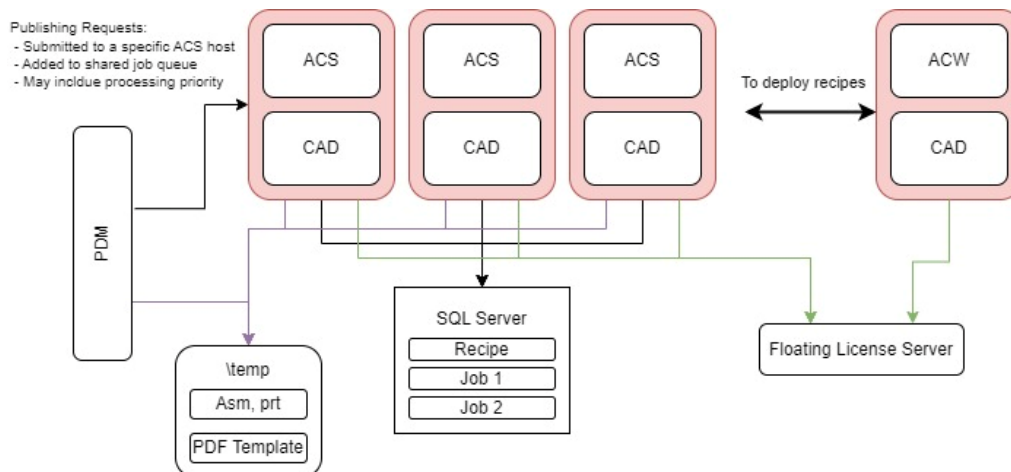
Publishing Requests:
- Submitted to a specific ACS host
- Added to shared job queue
- May incldue processing priority

ACS
CAD

ACS
CAD

ACS
CAD

To deploy recipes

ACW
CAD

PDM

\temp
Asm, prt
PDF Template

SQL Server
Recipe
Job 1
Job 2

Floating License Server